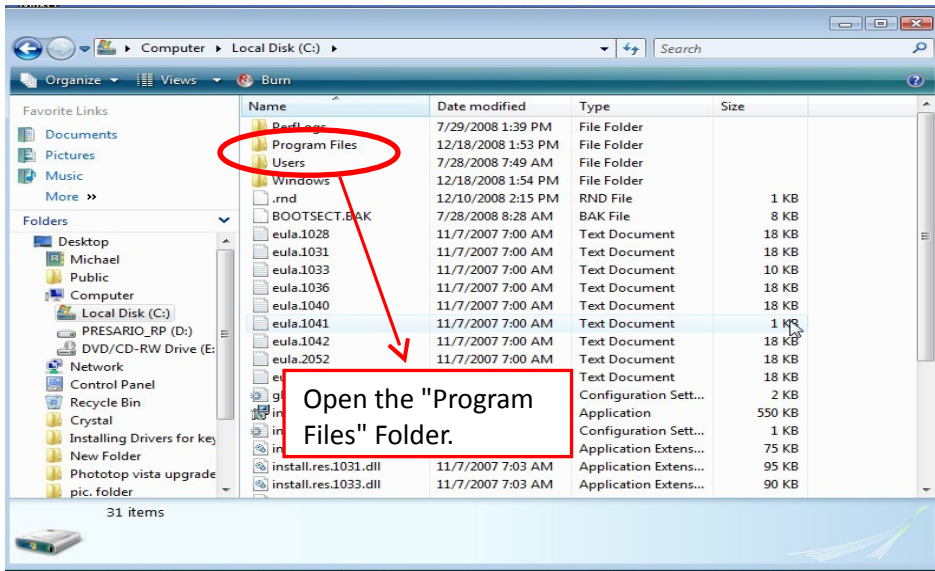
Computer ▸ Local Disk (C:) ▸

Search

Organize ▾ Views ▾ Burn

Favorite Links
Documents
Pictures
Music
More »

Folders
Desktop
Michael
Public
Computer
Local Disk (C:)
PRESARIO_RP (D:)
DVD/CD-RW Drive (E:
Network
Control Panel
Recycle Bin
Crystal
Installing Drivers for key
New Folder
Phototop vista upgrade
pic. folder

| Name | Date modified | Type | Size |
|---|---|---|---|
| PerfLogs | 7/29/2008 1:39 PM | File Folder | |
| Program Files | 12/18/2008 1:53 PM | File Folder | |
| Users | 7/28/2008 7:49 AM | File Folder | |
| Windows | 12/18/2008 1:54 PM | File Folder | |
| .rnd | 12/10/2008 2:15 PM | RND File | 1 KB |
| BOOTSECT.BAK | 7/28/2008 8:28 AM | BAK File | 8 KB |
| eula.1028 | 11/7/2007 7:00 AM | Text Document | 18 KB |
| eula.1031 | 11/7/2007 7:00 AM | Text Document | 18 KB |
| eula.1033 | 11/7/2007 7:00 AM | Text Document | 10 KB |
| eula.1036 | 11/7/2007 7:00 AM | Text Document | 18 KB |
| eula.1040 | 11/7/2007 7:00 AM | Text Document | 18 KB |
| eula.1041 | 11/7/2007 7:00 AM | Text Document | 1 KB |
| eula.1042 | 11/7/2007 7:00 AM | Text Document | 18 KB |
| eula.2052 | 11/7/2007 7:00 AM | Text Document | 18 KB |
| eu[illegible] | | Text Document | 18 KB |
| gl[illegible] | | Configuration Sett... | 2 KB |
| in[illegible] | | Application | 550 KB |
| in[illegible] | | Configuration Sett... | 1 KB |
| in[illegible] | | Application Extens... | 75 KB |
| install.res.1031.dll | 11/7/2007 7:03 AM | Application Extens... | 95 KB |
| install.res.1033.dll | 11/7/2007 7:03 AM | Application Extens... | 90 KB |

Open the "Program Files" Folder.

31 items